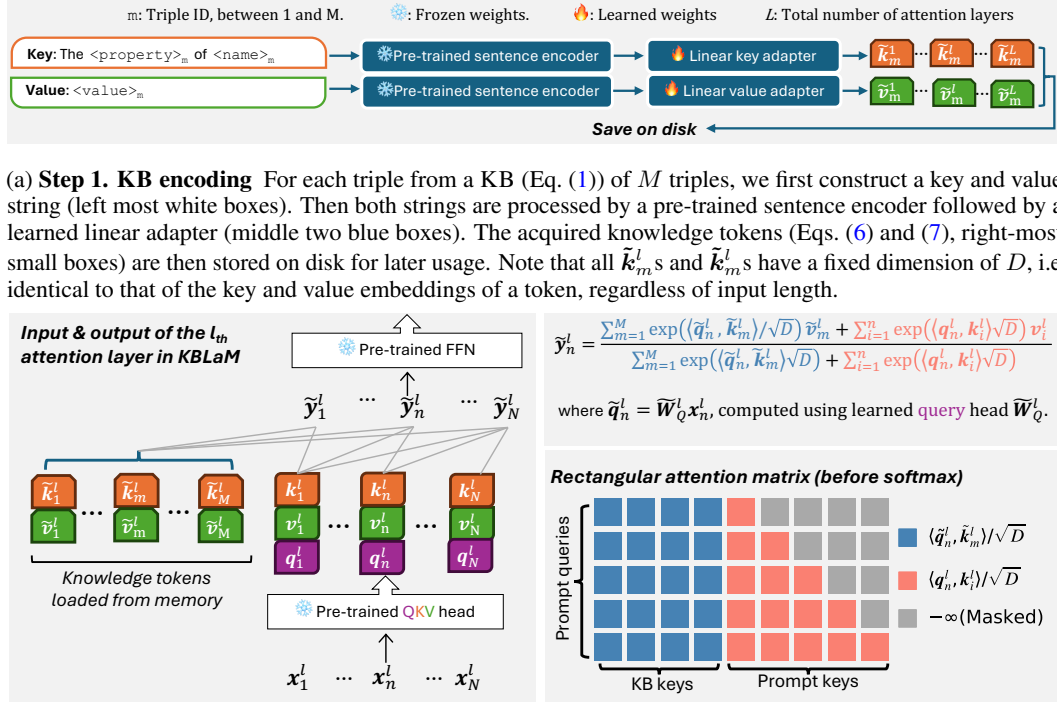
m: Triple ID, between 1 and M. ❄: Frozen weights. 🔥: Learned weights $L$: Total number of attention layers

Key: The <property>$_m$ of <name>$_m$ → ❄Pre-trained sentence encoder → 🔥 Linear key adapter → $\tilde{k}_m^1$ ⋯ $\tilde{k}_m^l$ ⋯ $\tilde{k}_m^L$

Value: <value>$_m$ → ❄Pre-trained sentence encoder → 🔥 Linear value adapter → $\tilde{v}_m^1$ ⋯ $\tilde{v}_m^l$ ⋯ $\tilde{v}_m^L$

Save on disk

(a) **Step 1. KB encoding** For each triple from a KB (Eq. (1)) of $M$ triples, we first construct a key and value string (left most white boxes). Then both strings are processed by a pre-trained sentence encoder followed by a learned linear adapter (middle two blue boxes). The acquired knowledge tokens (Eqs. (6) and (7), right-most small boxes) are then stored on disk for later usage. Note that all $\tilde{k}_m^l$s and $\tilde{k}_m^l$s have a fixed dimension of $D$, i.e. identical to that of the key and value embeddings of a token, regardless of input length.

Input & output of the $l_{th}$ attention layer in KBLaM

❄ Pre-trained FFN

$\tilde{y}_1^l$ ⋯ $\tilde{y}_n^l$ ⋯ $\tilde{y}_N^l$

$\tilde{k}_1^l$ ⋯ $\tilde{k}_m^l$ ⋯ $\tilde{k}_M^l$
$\tilde{v}_1^l$ ⋯ $\tilde{v}_m^l$ ⋯ $\tilde{v}_M^l$

Knowledge tokens loaded from memory

$k_1^l$ ⋯ $k_n^l$ ⋯ $k_N^l$
$v_1^l$ ⋯ $v_n^l$ ⋯ $v_N^l$
$q_1^l$ ⋯ $q_n^l$ ⋯ $q_N^l$

❄ Pre-trained QKV head

$x_1^l$ ⋯ $x_n^l$ ⋯ $x_N^l$

$\tilde{y}_n^l = \frac{\sum_{m=1}^{M}\exp(\langle\tilde{q}_n^l, \tilde{k}_m^l\rangle/\sqrt{D})\tilde{v}_m^l + \sum_{i=1}^{n}\exp(\langle q_n^l, k_i^l\rangle/\sqrt{D})v_i^l}{\sum_{m=1}^{M}\exp(\langle\tilde{q}_n^l, \tilde{k}_m^l\rangle\sqrt{D}) + \sum_{i=1}^{n}\exp(\langle q_n^l, k_i^l\rangle\sqrt{D})}$

where $\tilde{q}_n^l = \tilde{W}_Q^l x_n^l$, computed using learned query head $\tilde{W}_Q^l$.

Rectangular attention matrix (before softmax)

Prompt queries

KB keys Prompt keys

$\langle\tilde{q}_n^l, \tilde{k}_m^l\rangle/\sqrt{D}$

$\langle q_n^l, k_i^l\rangle/\sqrt{D}$

$-\infty$(Masked)